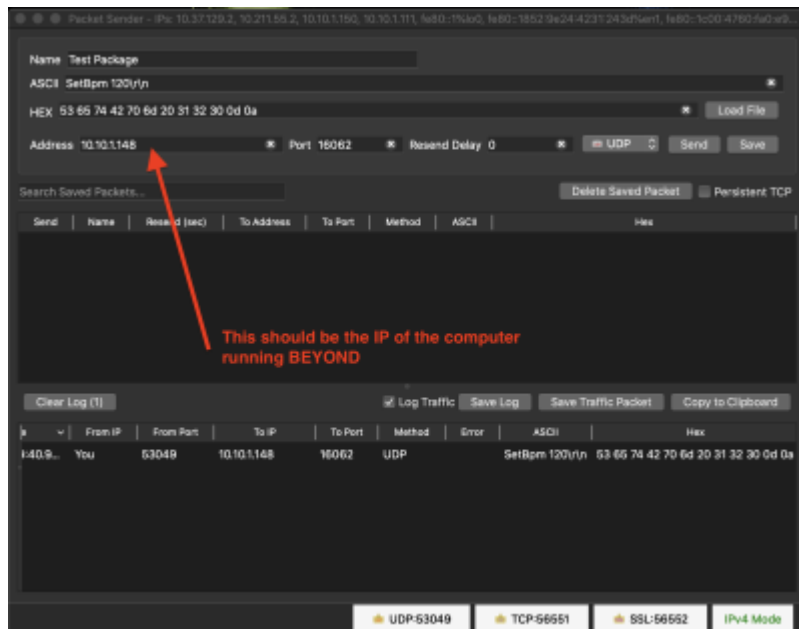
Packet Sender - IPs: 10.37.129.2, 10.211.55.2, 10.10.1.150, 10.10.1.111, fe80::1%lo0, fe80::1852:9e24:4231:243d%en1, fe80::1c00:4760:fa0:e9...

Name Test Package

ASCII SetBpm 120\r\n

HEX 53 65 74 42 70 6d 20 31 32 30 0d 0a

Load File

Address 10.10.1.148

Port 16062

Resend Delay 0

UDP

Send

Save

Search Saved Packets...

Delete Saved Packet

Persistent TCP

| Send | Name | Resend (sec) | To Address | To Port | Method | ASCII | Hex |
|---|---|---|---|---|---|---|---|

This should be the IP of the computer running BEYOND

Clear Log (1)

Log Traffic

Save Log

Save Traffic Packet

Copy to Clipboard

| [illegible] | From IP | From Port | To IP | To Port | Method | Error | ASCII | Hex |
|---|---|---|---|---|---|---|---|---|
| :40:9... | You | 53049 | 10.10.1.148 | 16062 | UDP | | SetBpm 120\r\n | 53 65 74 42 70 6d 20 31 32 30 0d 0a |

UDP:53049

TCP:56651

SSL:56552

IPv4 Mode